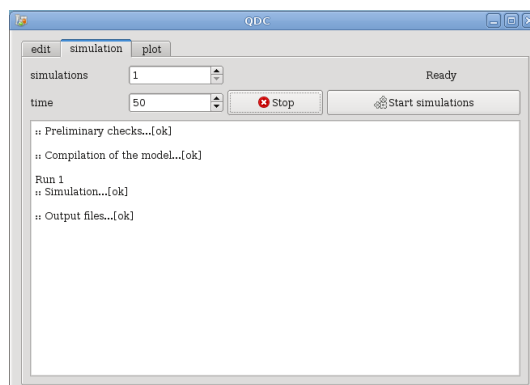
QDC

edit | simulation | plot

simulations 1

Ready

time 50

Stop

Start simulations

:: Preliminary checks...[ok]

:: Compilation of the model...[ok]

Run 1
:: Simulation...[ok]

:: Output files...[ok]